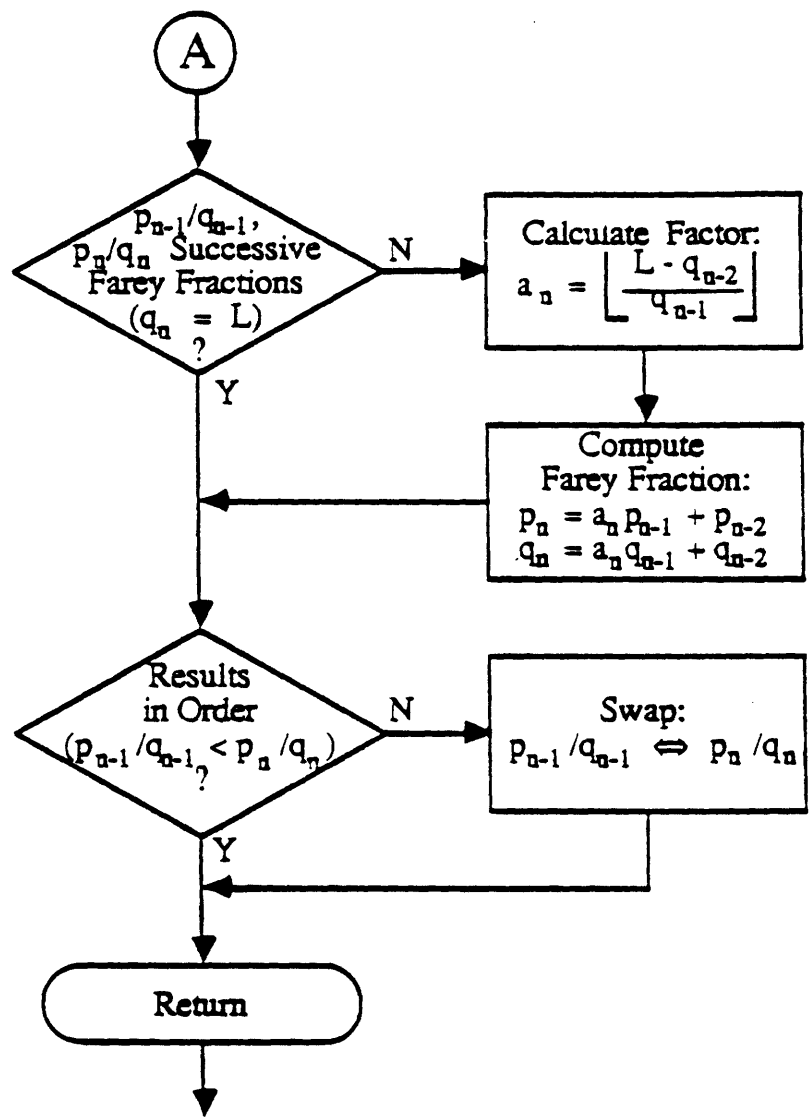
A

$p_{n-1}/q_{n-1}$, $p_n/q_n$ Successive Farey Fractions ($q_n = L$) ?

N

Calculate Factor:
$a_n = \left\lfloor \frac{L - q_{n-2}}{q_{n-1}} \right\rfloor$

Y

Compute Farey Fraction:
$p_n = a_n p_{n-1} + p_{n-2}$
$q_n = a_n q_{n-1} + q_{n-2}$

Results in Order ($p_{n-1}/q_{n-1} < p_n/q_n$) ?

N

Swap:
$p_{n-1}/q_{n-1} \Leftrightarrow p_n/q_n$

Y

Return